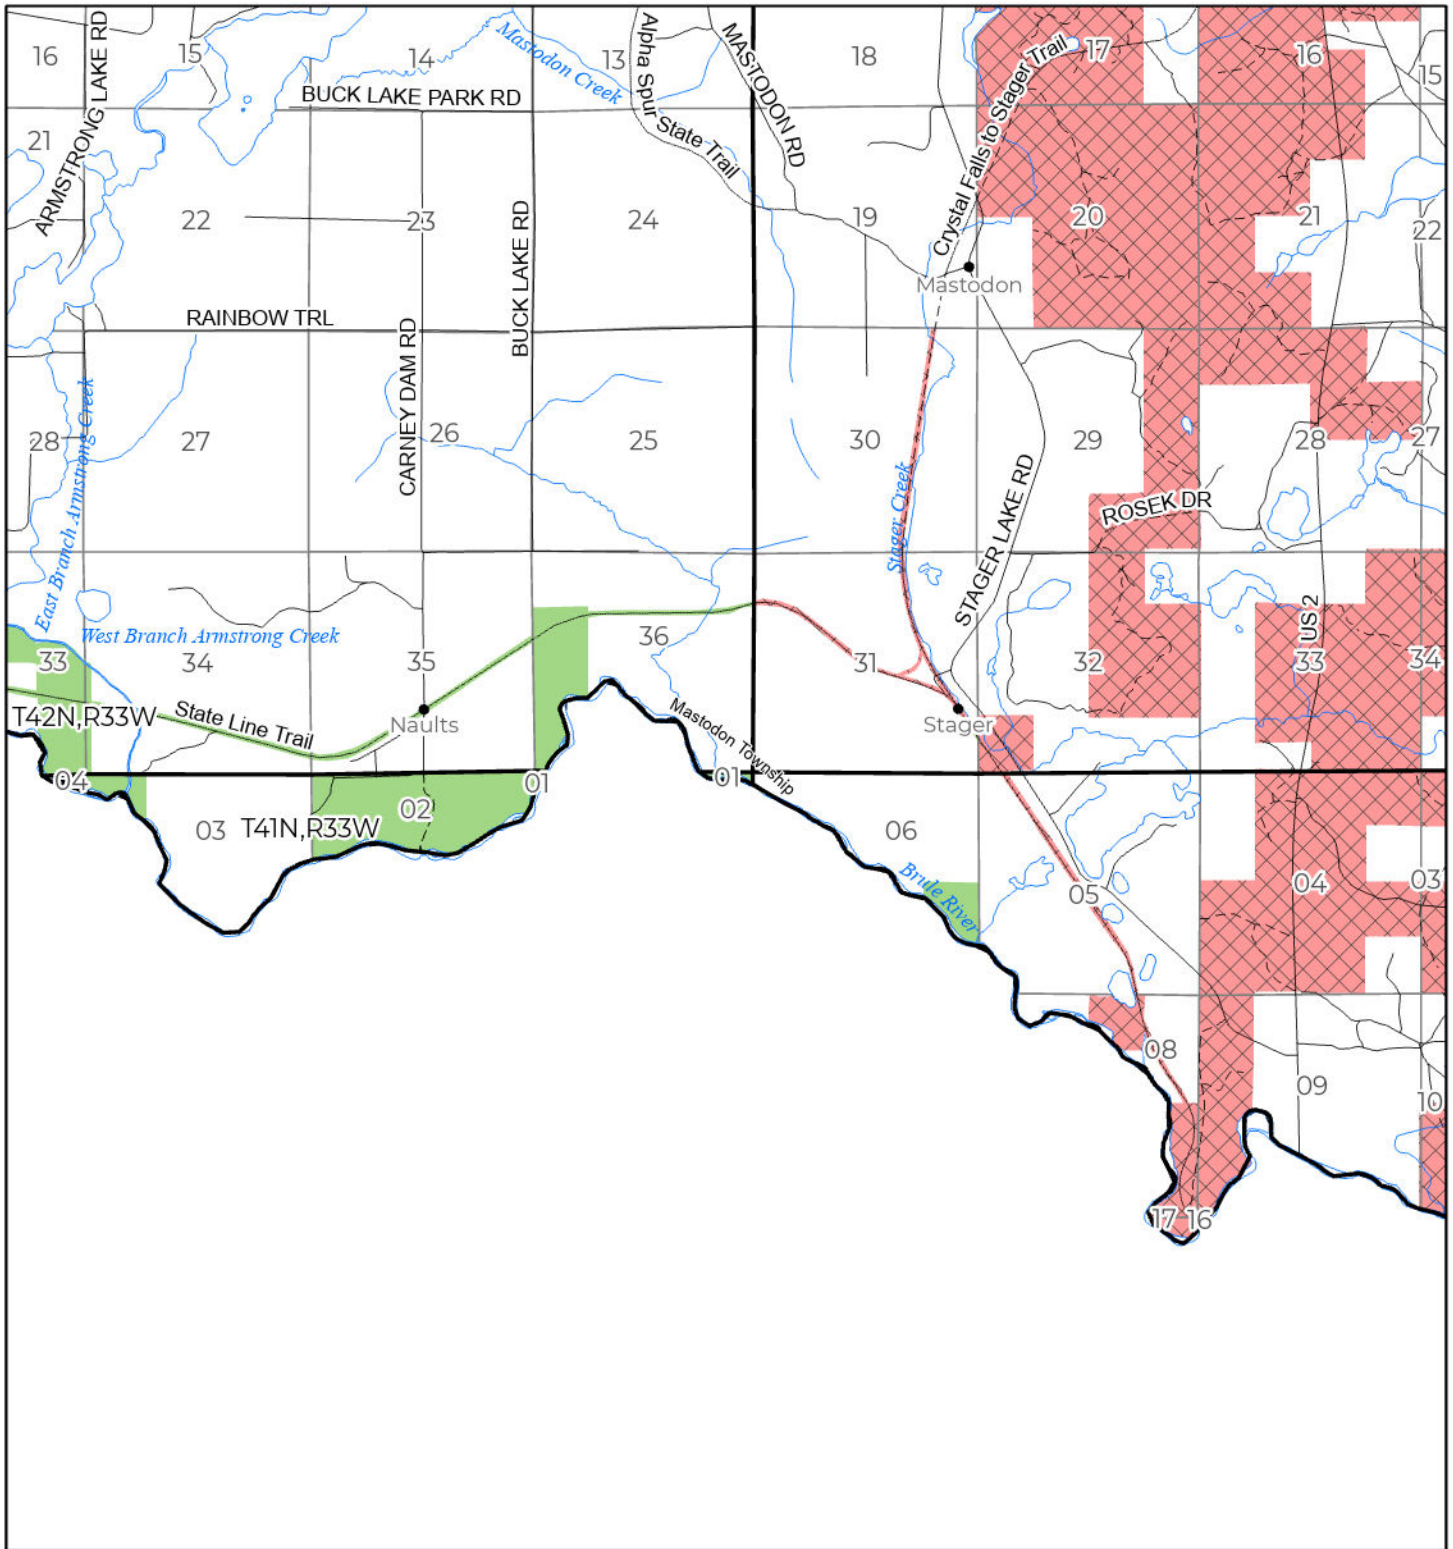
16
ARMSTRONG LAKE RD
15
14
Mastodon Creek
13
Alpha Spur State Trail
MASTODON RD
18
Crystal Falls to Stager Trail
17
16
15
BUCK LAKE PARK RD
21
22
23
BUCK LAKE RD
24
19
20
21
22
Mastodon
RAINBOW TRL
CARNEY DAM RD
28
East Branch Armstrong Creek
27
26
25
30
Stager Creek
STAGER LAKE RD
29
28
27
ROSEK DR
West Branch Armstrong Creek
33
34
35
36
31
32
US 2
33
34
T42N,R33W
State Line Trail
Naults
Mastodon Township
Stager
04
03
T41N,R33W
02
01
01
06
Brule River
05
04
03
08
09
10
17
16